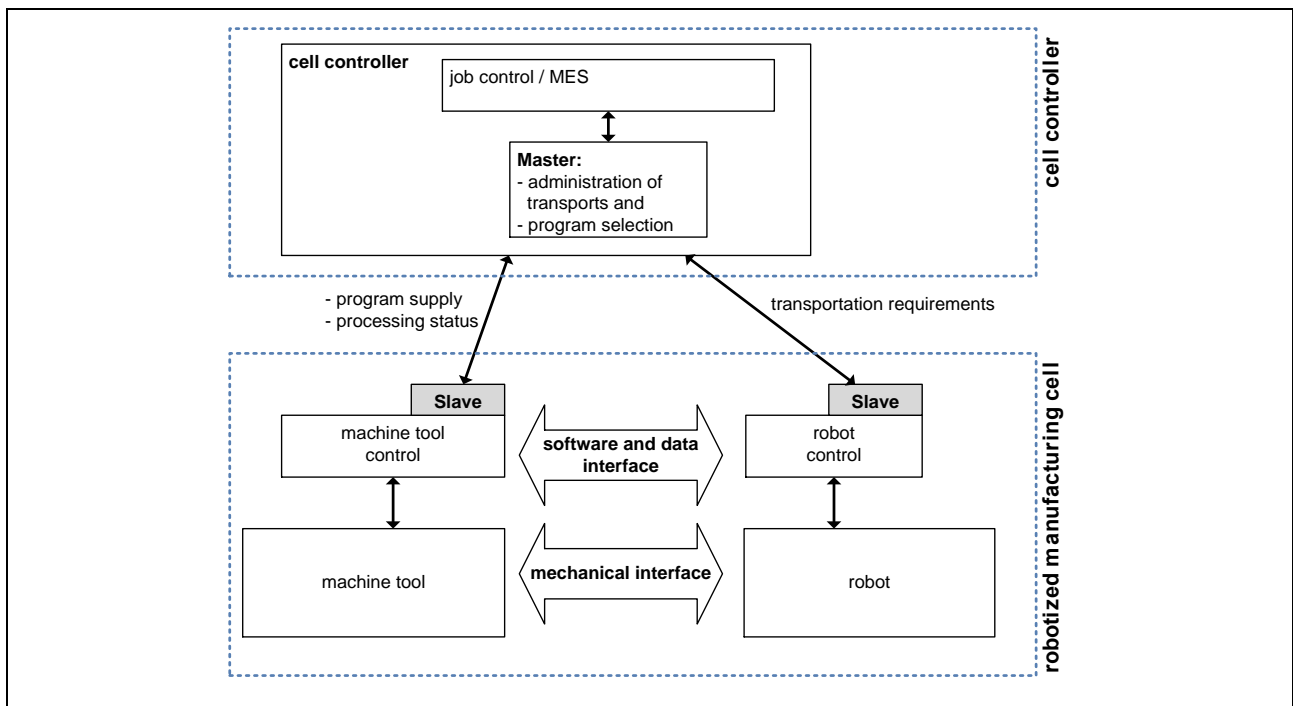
cell controller

job control / MES

Master:
- administration of transports and
- program selection

cell controller

- program supply
- processing status

transportation requirements

Slave

machine tool control

software and data interface

Slave

robot control

robotized manufacturing cell

machine tool

mechanical interface

robot